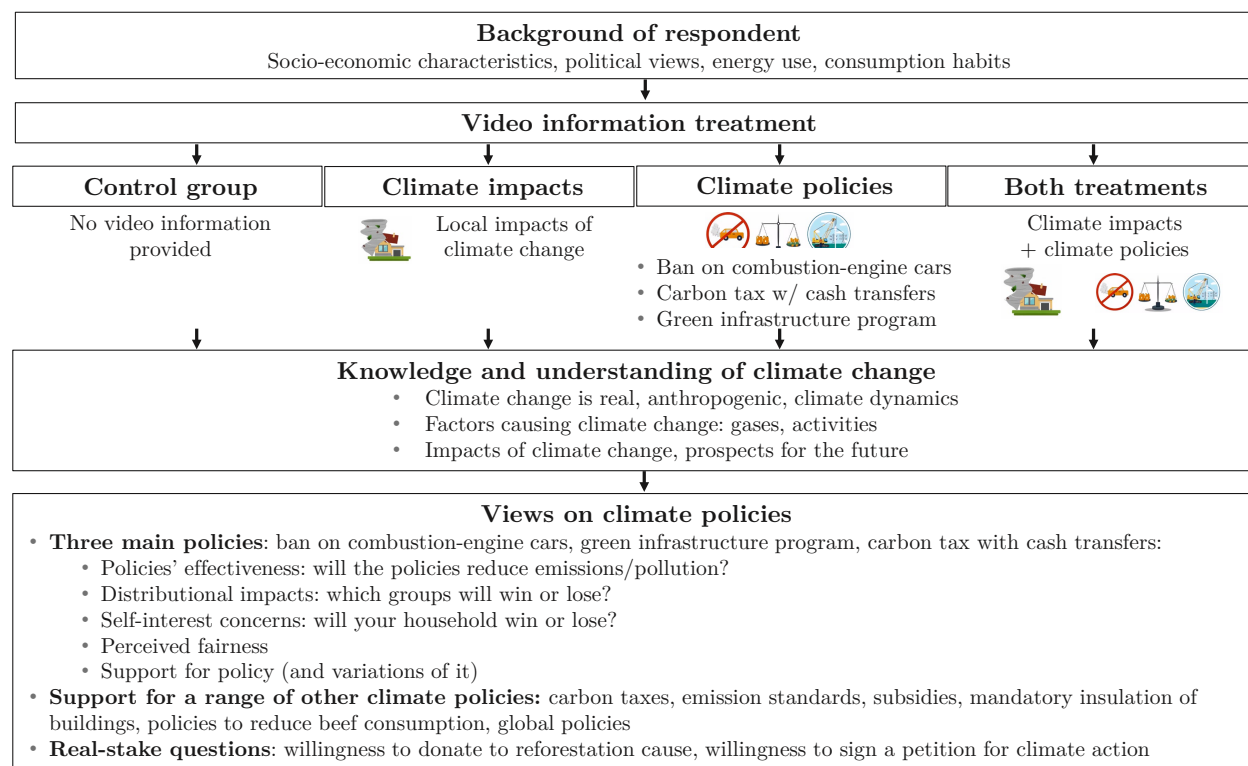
**Background of respondent**
Socio-economic characteristics, political views, energy use, consumption habits

**Video information treatment**

**Control group**
No video information provided

**Climate impacts**
Local impacts of climate change

**Climate policies**
• Ban on combustion-engine cars
• Carbon tax w/ cash transfers
• Green infrastructure program

**Both treatments**
Climate impacts + climate policies

**Knowledge and understanding of climate change**
• Climate change is real, anthropogenic, climate dynamics
• Factors causing climate change: gases, activities
• Impacts of climate change, prospects for the future

**Views on climate policies**
• **Three main policies**: ban on combustion-engine cars, green infrastructure program, carbon tax with cash transfers:
  • Policies' effectiveness: will the policies reduce emissions/pollution?
  • Distributional impacts: which groups will win or lose?
  • Self-interest concerns: will your household win or lose?
  • Perceived fairness
  • Support for policy (and variations of it)
• **Support for a range of other climate policies:** carbon taxes, emission standards, subsidies, mandatory insulation of buildings, policies to reduce beef consumption, global policies
• **Real-stake questions**: willingness to donate to reforestation cause, willingness to sign a petition for climate action